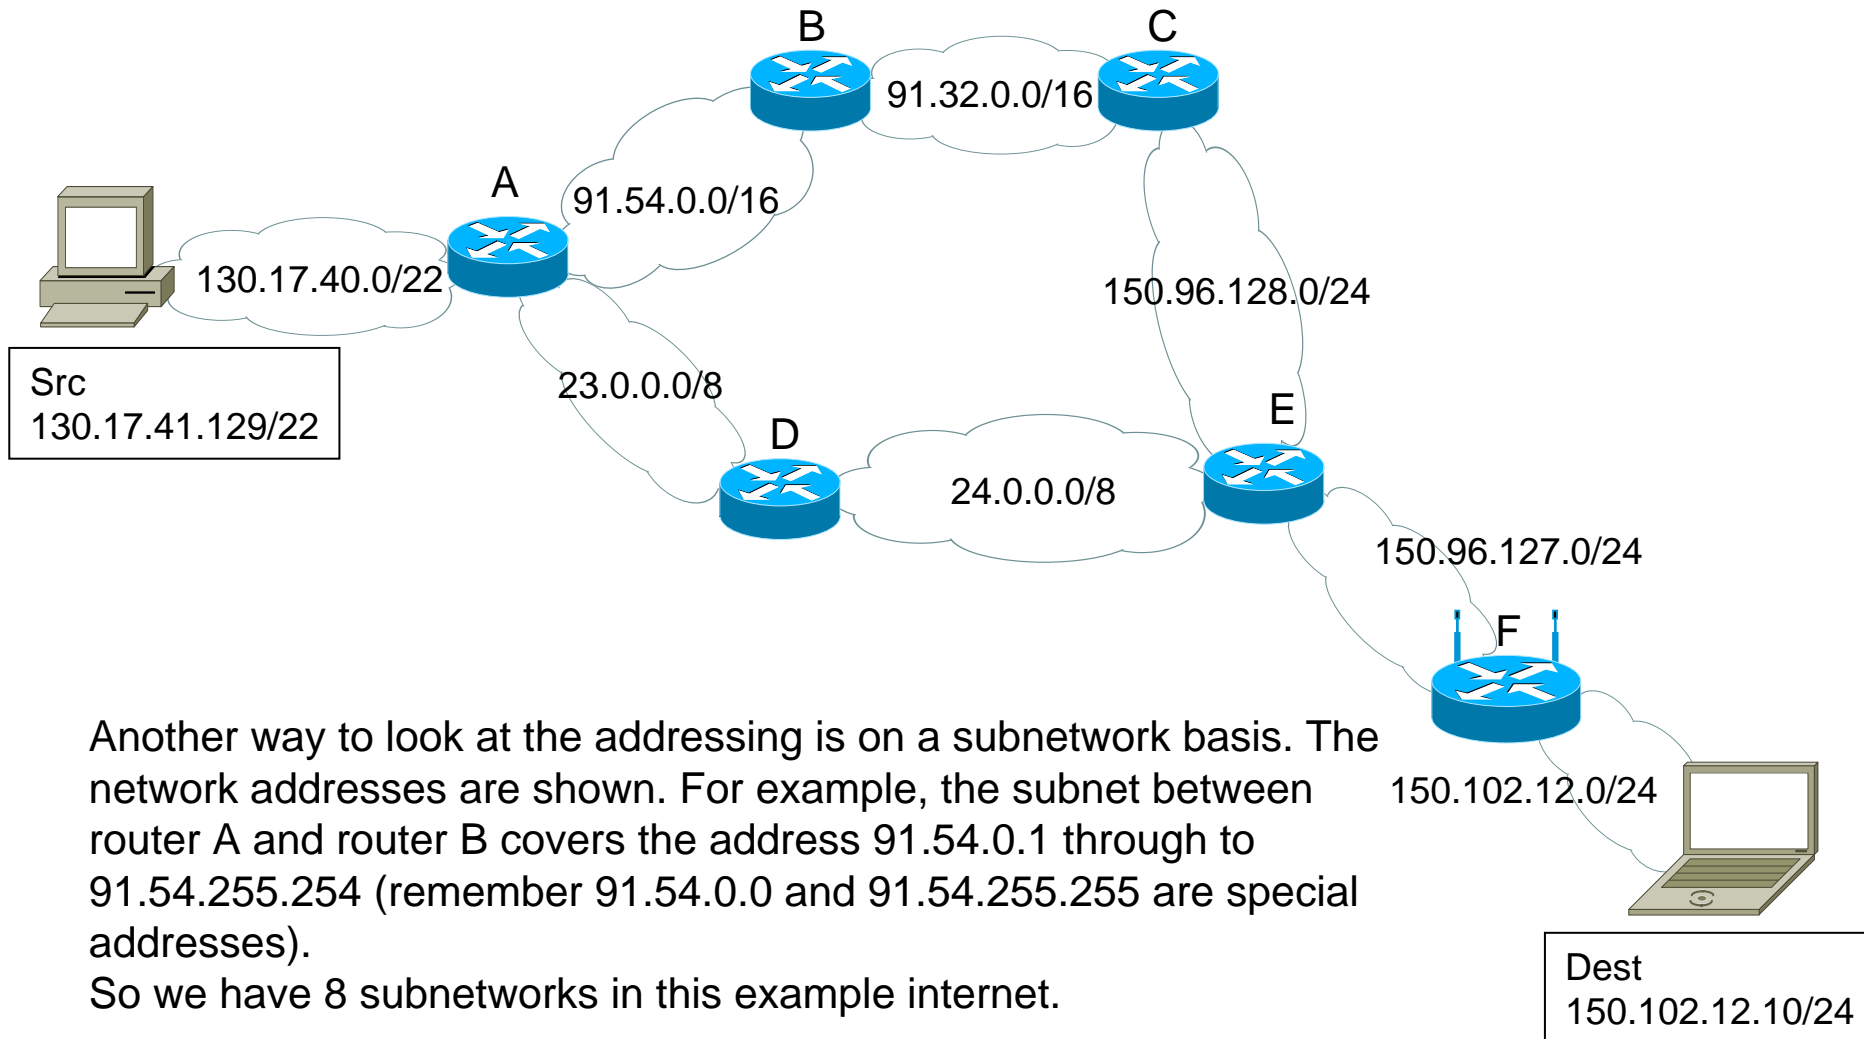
B

C

91.32.0.0/16

A

91.54.0.0/16

130.17.40.0/22

Src
130.17.41.129/22

150.96.128.0/24

23.0.0.0/8

D

E

24.0.0.0/8

150.96.127.0/24

F

150.102.12.0/24

Another way to look at the addressing is on a subnetwork basis. The network addresses are shown. For example, the subnet between router A and router B covers the address 91.54.0.1 through to 91.54.255.254 (remember 91.54.0.0 and 91.54.255.255 are special addresses).
So we have 8 subnetworks in this example internet.

Dest
150.102.12.10/24